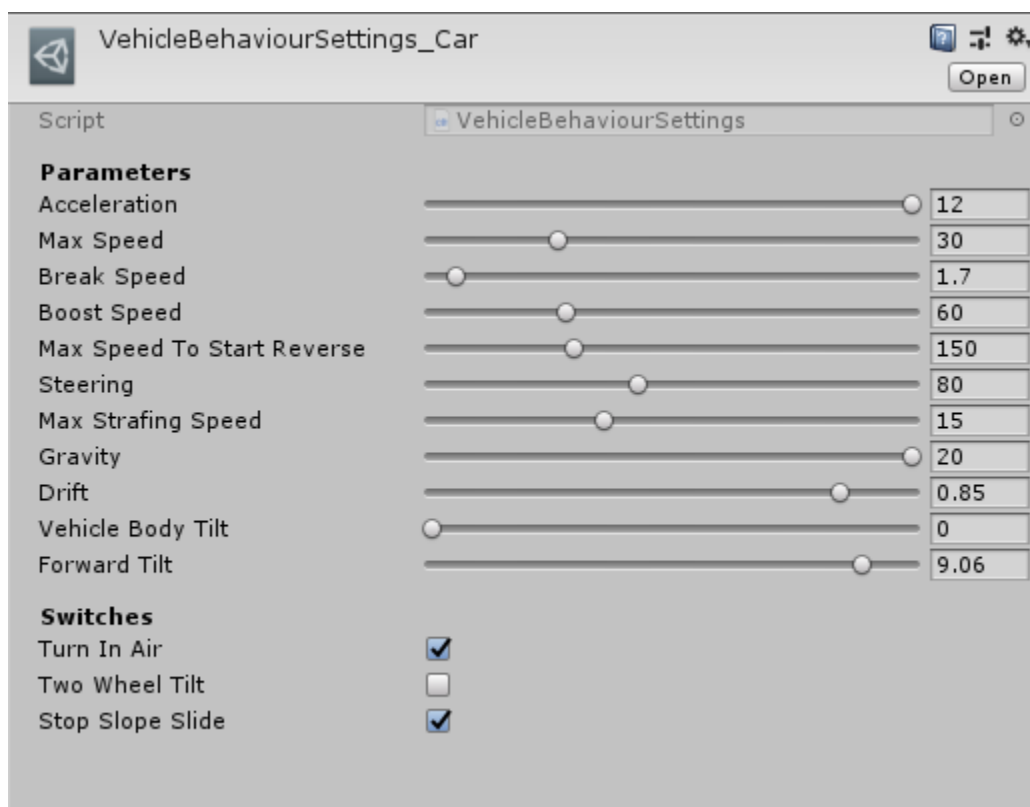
VehicleBehaviourSettings_Car

Open

Script VehicleBehaviourSettings

Parameters

| | |
|---|---|
| Acceleration | 12 |
| Max Speed | 30 |
| Break Speed | 1.7 |
| Boost Speed | 60 |
| Max Speed To Start Reverse | 150 |
| Steering | 80 |
| Max Strafing Speed | 15 |
| Gravity | 20 |
| Drift | 0.85 |
| Vehicle Body Tilt | 0 |
| Forward Tilt | 9.06 |

Switches

Turn In Air

Two Wheel Tilt

Stop Slope Slide